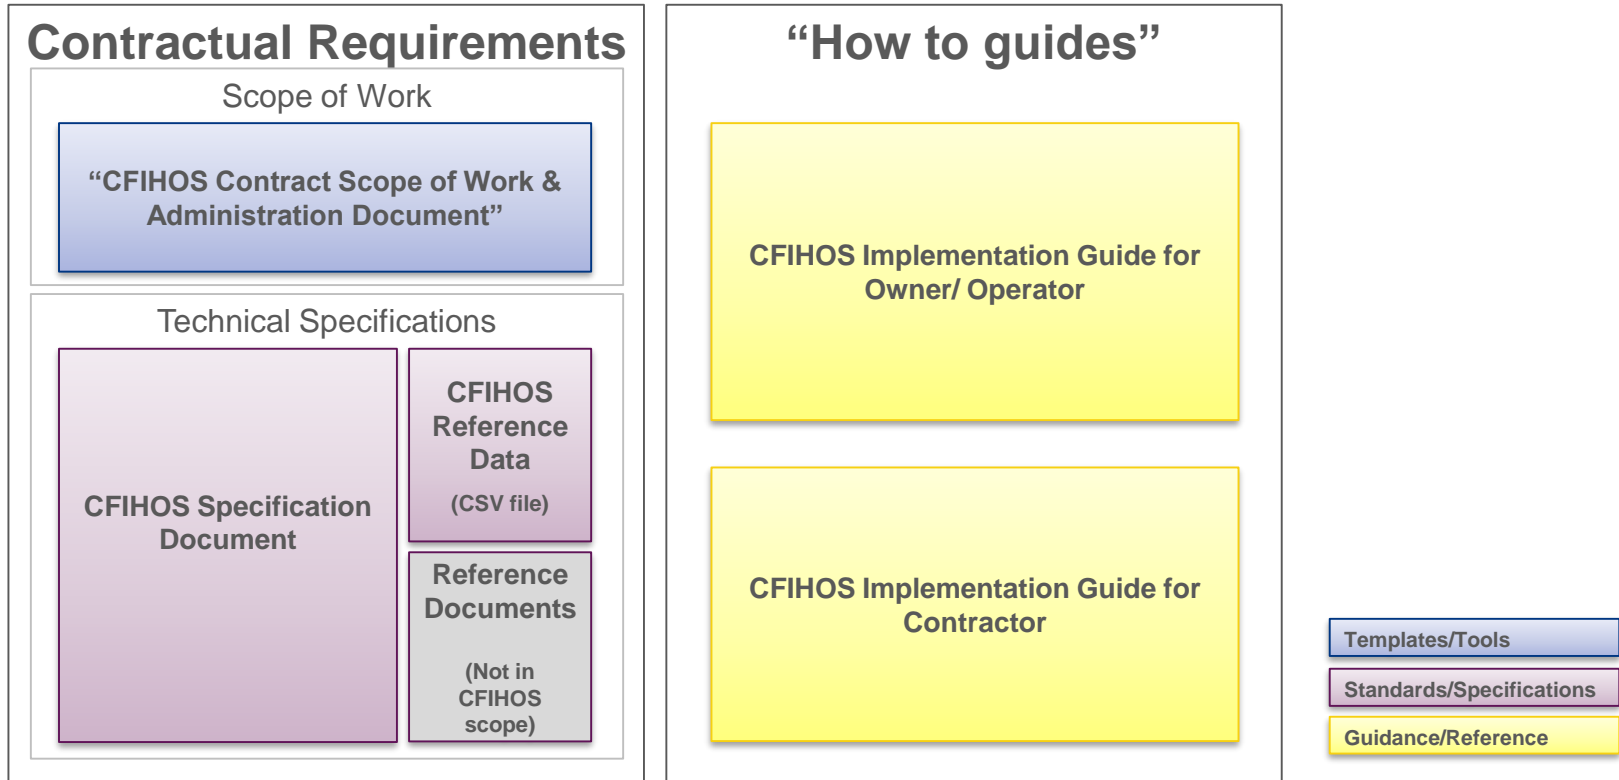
Contractual Requirements

Scope of Work

“CFIHOS Contract Scope of Work & Administration Document”

Technical Specifications

CFIHOS Specification Document

CFIHOS Reference Data

(CSV file)

Reference Documents

(Not in CFIHOS scope)

“How to guides”

CFIHOS Implementation Guide for Owner/ Operator

CFIHOS Implementation Guide for Contractor

Templates/Tools

Standards/Specifications

Guidance/Reference